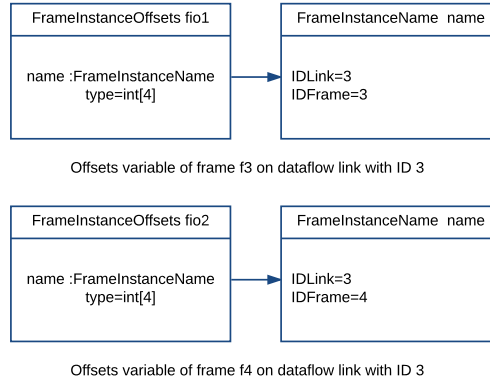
FrameInstanceOffsets fio1

name :FrameInstanceName
type=int[4]

FrameInstanceName name

IDLink=3
IDFrame=3

Offsets variable of frame f3 on dataflow link with ID 3

FrameInstanceOffsets fio2

name :FrameInstanceName
type=int[4]

FrameInstanceName name

IDLink=3
IDFrame=4

Offsets variable of frame f4 on dataflow link with ID 3